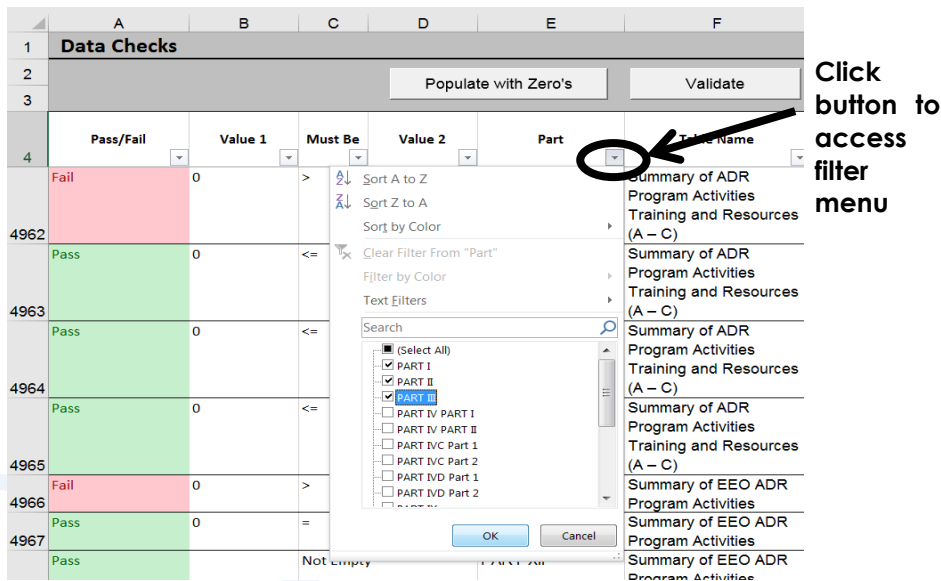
| | A | B | C | D | E | F |
|---|---|---|---|---|---|---|
| 1 | Data Checks | | | | | |
| 2 | | | | Populate with Zero's | | Validate |
| 3 | | | | | | |
| 4 | Pass/Fail | Value 1 | Must Be | Value 2 | Part | Table Name |
| 4962 | Fail | 0 | > | | | Summary of ADR Program Activities Training and Resources (A – C) |
| 4963 | Pass | 0 | <= | | | Summary of ADR Program Activities Training and Resources (A – C) |
| 4964 | Pass | 0 | <= | | | Summary of ADR Program Activities Training and Resources (A – C) |
| 4965 | Pass | 0 | <= | | | Summary of ADR Program Activities Training and Resources (A – C) |
| 4966 | Fail | 0 | > | | | Summary of EEO ADR Program Activities |
| 4967 | Pass | 0 | = | | | Summary of EEO ADR Program Activities |
| | Pass | | Not Empty | | PART XII | Summary of EEO ADR Program Activities |

Sort A to Z
Sort Z to A
Sort by Color
Clear Filter From "Part"
Filter by Color
Text Filters
Search
(Select All)
PART I
PART II
PART III
PART IV PART I
PART IV PART II
PART IVC Part 1
PART IVC Part 2
PART IVD Part 1
PART IVD Part 2
PART IV
OK
Cancel

Click button to access filter menu